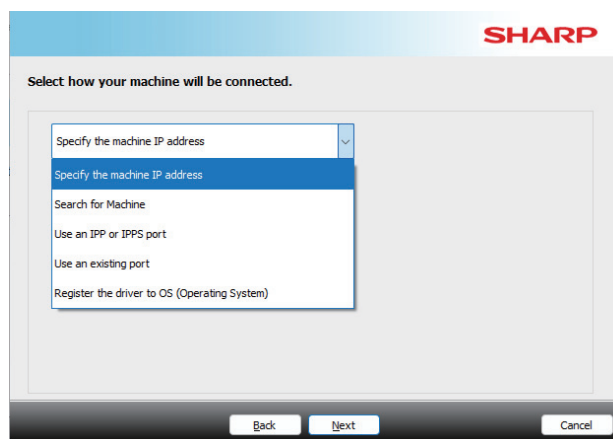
SHARP

Select how your machine will be connected.

Specify the machine IP address

Specify the machine IP address
Search for Machine
Use an IPP or IPPS port
Use an existing port
Register the driver to OS (Operating System)

Back
Next
Cancel